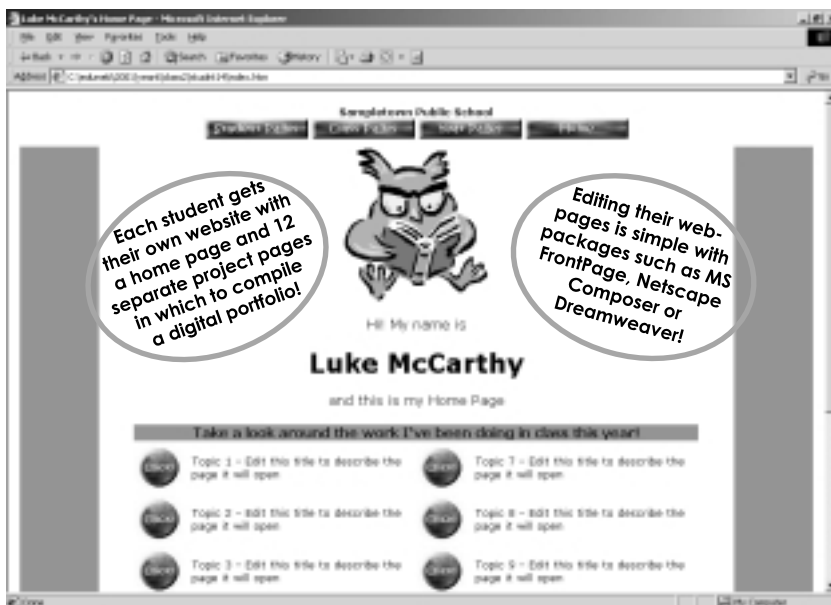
Luke McCarthy's Home Page - Microsoft Internet Explorer

File Edit View Favorites Tools Help

Back Search Favorites History

Address C:\edunet\2001\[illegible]\index.htm

Sampletown Public School

Student Pages Class Pages Staff Pages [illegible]

Each student gets their own website with a home page and 12 separate project pages in which to compile a digital portfolio!

Editing their webpages is simple with packages such as MS FrontPage, Netscape Composer or Dreamweaver!

Hi! My name is

Luke McCarthy

and this is my Home Page

Take a look around the work I've been doing in class this year!

Topic 1 - Edit this title to describe the page it will open

Topic 7 - Edit this title to describe the page it will open

Topic 2 - Edit this title to describe the page it will open

Topic 8 - Edit this title to describe the page it will open

Topic 3 - Edit this title to describe the page it will open

Topic 9 - Edit this title to describe the page it will open

Done

My Computer